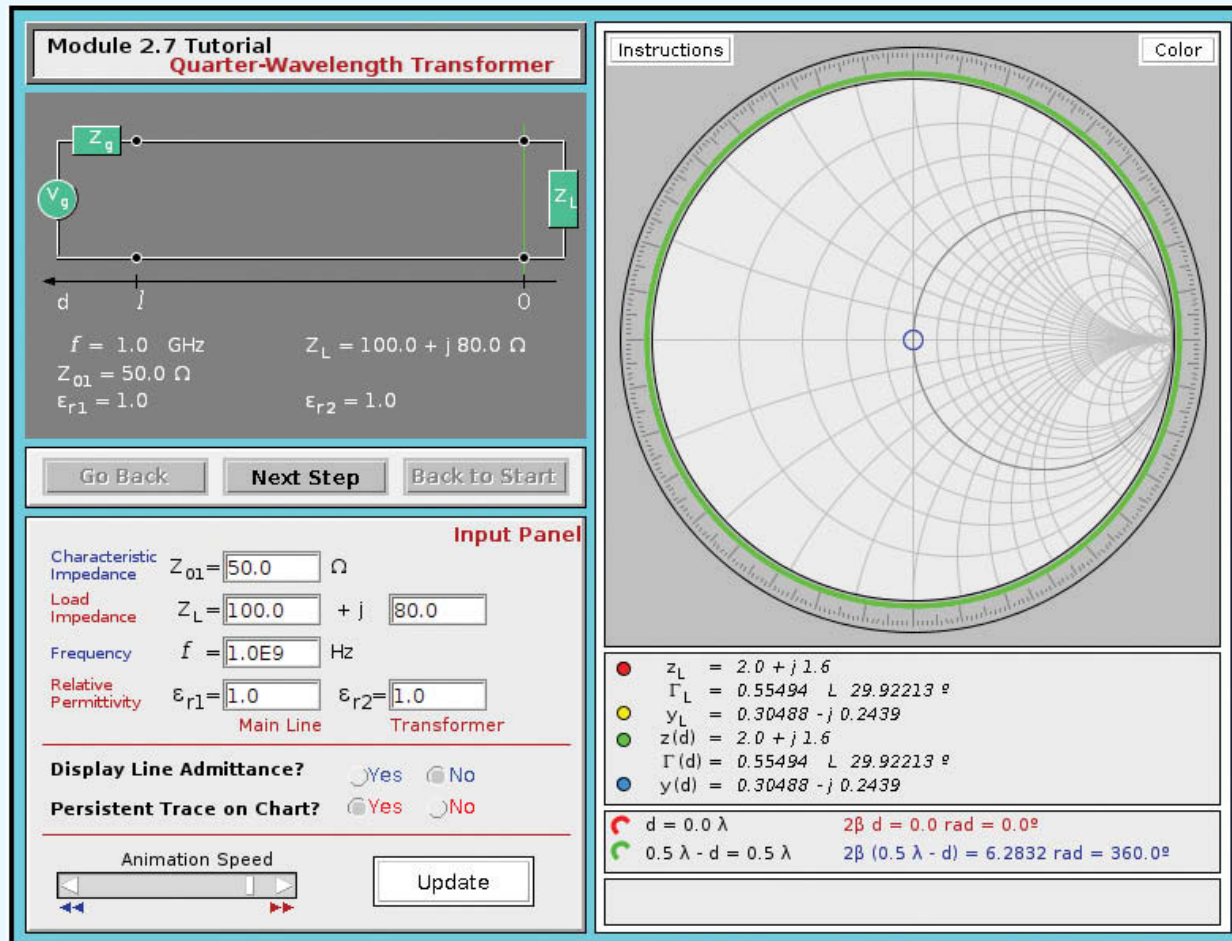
Module 2.7 Tutorial
Quarter-Wavelength Transformer

$Z_g$
$V_g$
$Z_L$
d
$l$
0

$f$ = 1.0 GHz
$Z_L$ = 100.0 + j 80.0 Ω
$Z_{01}$ = 50.0 Ω
$\varepsilon_{r1}$ = 1.0
$\varepsilon_{r2}$ = 1.0

Go Back
Next Step
Back to Start

Input Panel

Characteristic Impedance $Z_{01}$= 50.0 Ω
Load Impedance $Z_L$= 100.0 + j 80.0
Frequency $f$ = 1.0E9 Hz
Relative Permittivity $\varepsilon_{r1}$= 1.0 $\varepsilon_{r2}$= 1.0
Main Line
Transformer

Display Line Admittance? Yes No
Persistent Trace on Chart? Yes No

Animation Speed

Update

Instructions
Color

$z_L$ = 2.0 + j 1.6
$\Gamma_L$ = 0.55494 ∠ 29.92213 º
$y_L$ = 0.30488 - j 0.2439
z(d) = 2.0 + j 1.6
Γ(d) = 0.55494 ∠ 29.92213 º
y(d) = 0.30488 - j 0.2439

d = 0.0 λ
2β d = 0.0 rad = 0.0º
0.5 λ - d = 0.5 λ
2β (0.5 λ - d) = 6.2832 rad = 360.0º